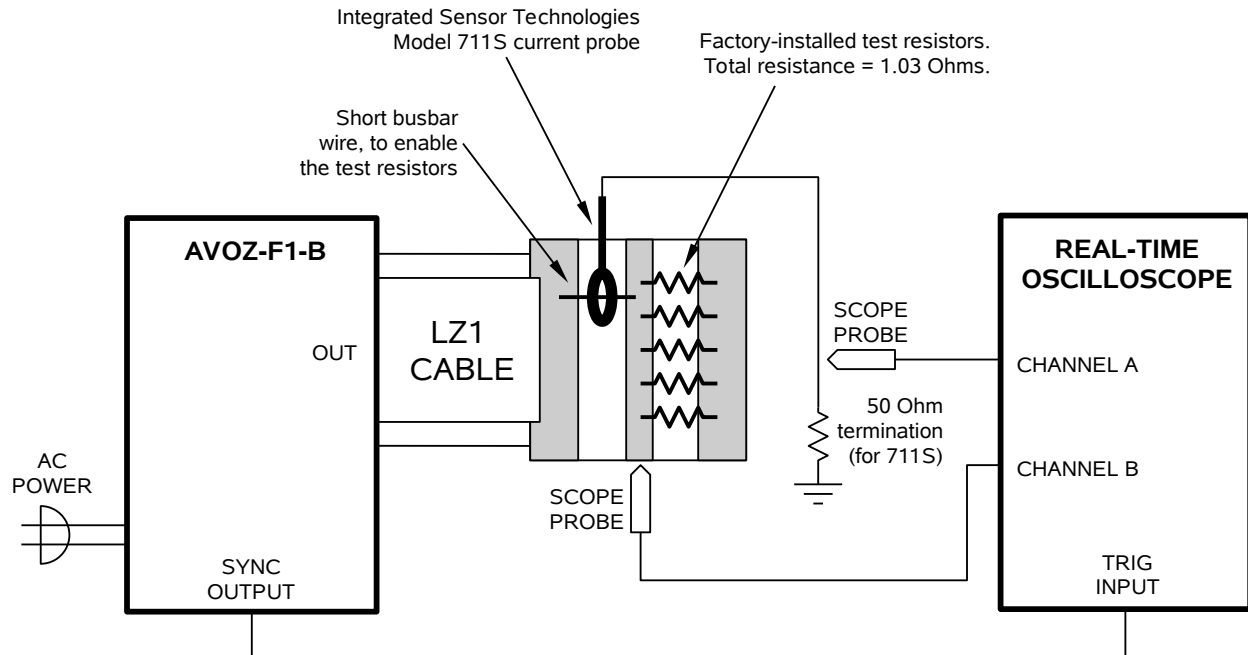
Integrated Sensor Technologies Model 711S current probe

Factory-installed test resistors. Total resistance = 1.03 Ohms.

Short busbar wire, to enable the test resistors

AVOZ-F1-B

OUT

LZ1 CABLE

REAL-TIME OSCILLOSCOPE

SCOPE PROBE

CHANNEL A

50 Ohm termination (for 711S)

CHANNEL B

AC POWER

SCOPE PROBE

SYNC OUTPUT

TRIG INPUT